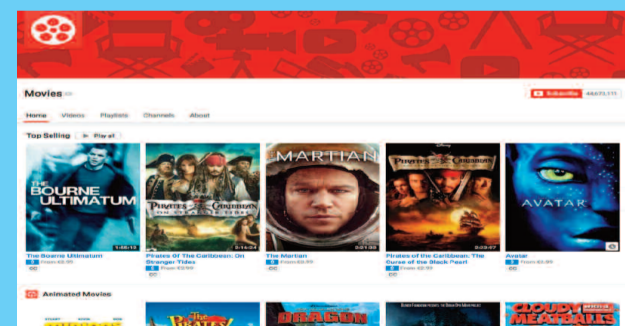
Movies

Subscribe 44,675,111

Home Videos Playlists Channels About

Top Selling ▶ Play all

THE BOURNE ULTIMATUM

1:55:13

The Bourne Ultimatum

From £3.99

CC

PIRATES OF THE CARIBBEAN

1:54:04

Pirates Of The Caribbean: On Stranger Tides

From £2.99

CC

MARTIAN

2:21:30

The Martian

From £3.99

PIRATES OF THE CARIBBEAN

2:23:07

Pirates of the Caribbean: The Curse of the Black Pearl

From £2.99

CC

AVATAR

Avatar

From £3.99

CC

Animated Movies

The PIRATES!

DRAGON

CLOUDY MEATBALLS